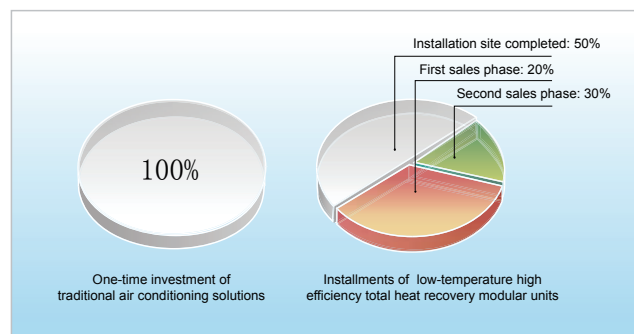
100%

One-time investment of traditional air conditioning solutions

Installation site completed: 50%

First sales phase: 20%

Second sales phase: 30%

Installments of low-temperature high efficiency total heat recovery modular units